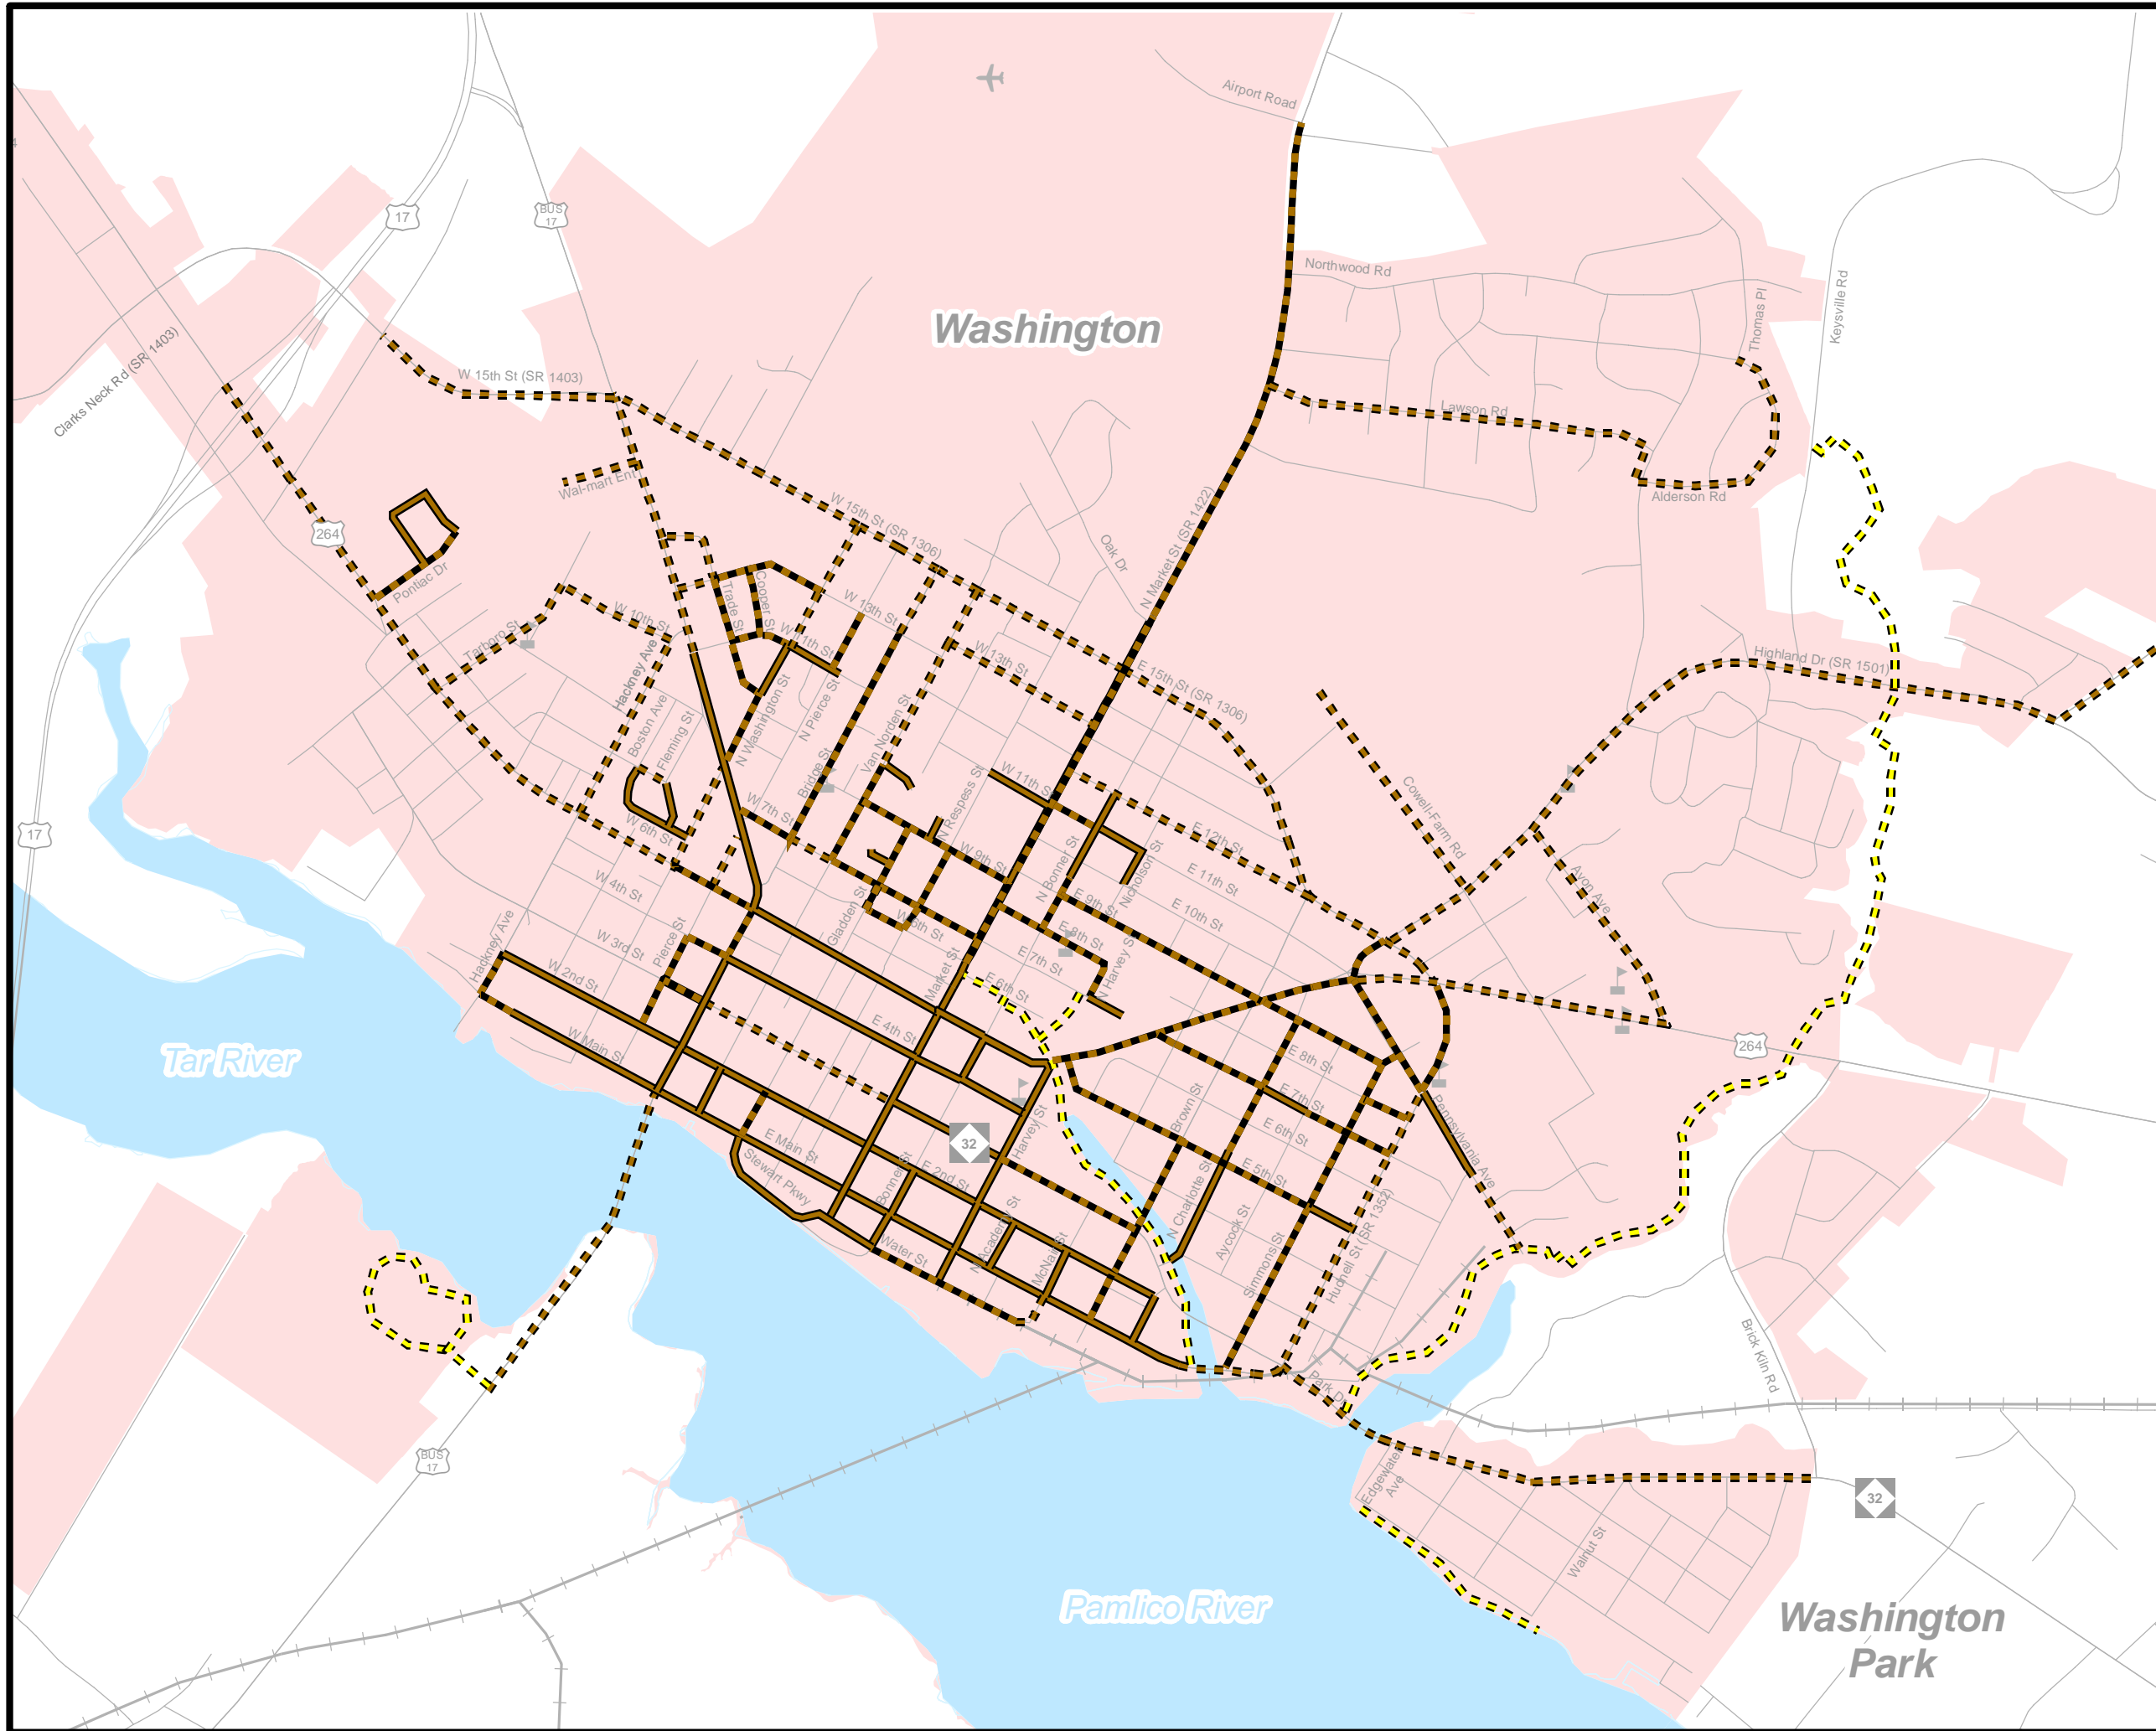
Washington

Airport Road

Northwood Rd

Thomas Pl

Keysville Rd

Lawson Rd

Alderson Rd

W 15th St (SR 1403)

Clarks Neck Rd (SR 1403)

17

BUS 17

264

Wal-mart Ent

W 15th St (SR 1306)

Pontiac Dr

Oak Dr

N Market St (SR 1422)

Tarboro St

W 10th St

Trade St

Cooper St

W 13th St

W 11th St

Highland Dr (SR 1501)

E 15th St (SR 1306)

Hackney Ave

Boston Ave

Fleming St

N Washington St

N Pierce St

Van Norden St

W 13th St

Cowell Farm Rd

Bridge St

W 7th St

W 6th St

N Respess St

W 11th St

E 12th St

E 11th St

E 10th St

Avon Ave

W 9th St

N Bonner St

Nicholson St

E 9th St

E 8th St

W 4th St

Gladden St

W 5th St

N Harvey St

W 3rd St

Pierce St

Hackney Ave

W 2nd St

Market St

E 7th St

E 6th St

264

W Main St

E 4th St

E 8th St

E 7th St

Tar River

32

Harvey St

Brown St

E 6th St

Pennsylvania Ave

E Main St

Stewart Pkwy

E 2nd St

Bonner St

E 5th St

N Charlotte St

Aycock St

Simmons St

Hudnell St (SR 1352)

Water St

Academy St

McNair St

Park Dr

Brick Kiln Rd

BUS 17

Edgewater Ave

32

Walnut St

Pamlico River

Washington Park